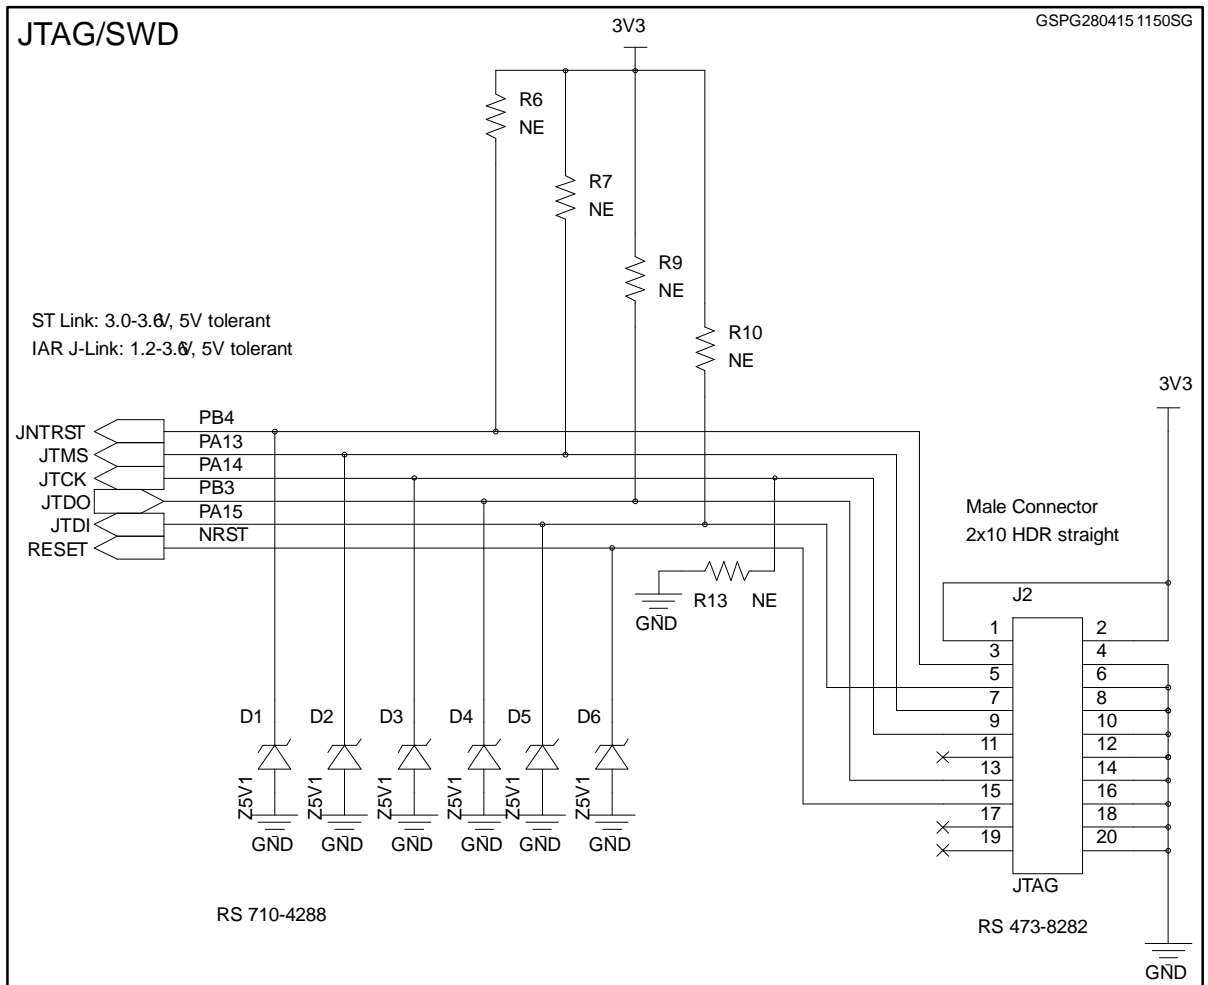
JTAG/SWD

GSPG280415 1150SG

3V3

R6
NE

R7
NE

R9
NE

R10
NE

ST Link: 3.0-3.6V, 5V tolerant
IAR J-Link: 1.2-3.6V, 5V tolerant

3V3

JNTRST
JTMS
JTCK
JTDO
JTDI
RESET

PB4
PA13
PA14
PB3
PA15
NRST

Male Connector
2x10 HDR straight

R13 NE
GND

J2

| | |
|---|---|
| 1 | 2 |
| 3 | 4 |
| 5 | 6 |
| 7 | 8 |
| 9 | 10 |
| 11 | 12 |
| 13 | 14 |
| 15 | 16 |
| 17 | 18 |
| 19 | 20 |

JTAG

D1 D2 D3 D4 D5 D6

Z5V1 Z5V1 Z5V1 Z5V1 Z5V1 Z5V1

GND GND GND GND GND GND

RS 710-4288

RS 473-8282

GND